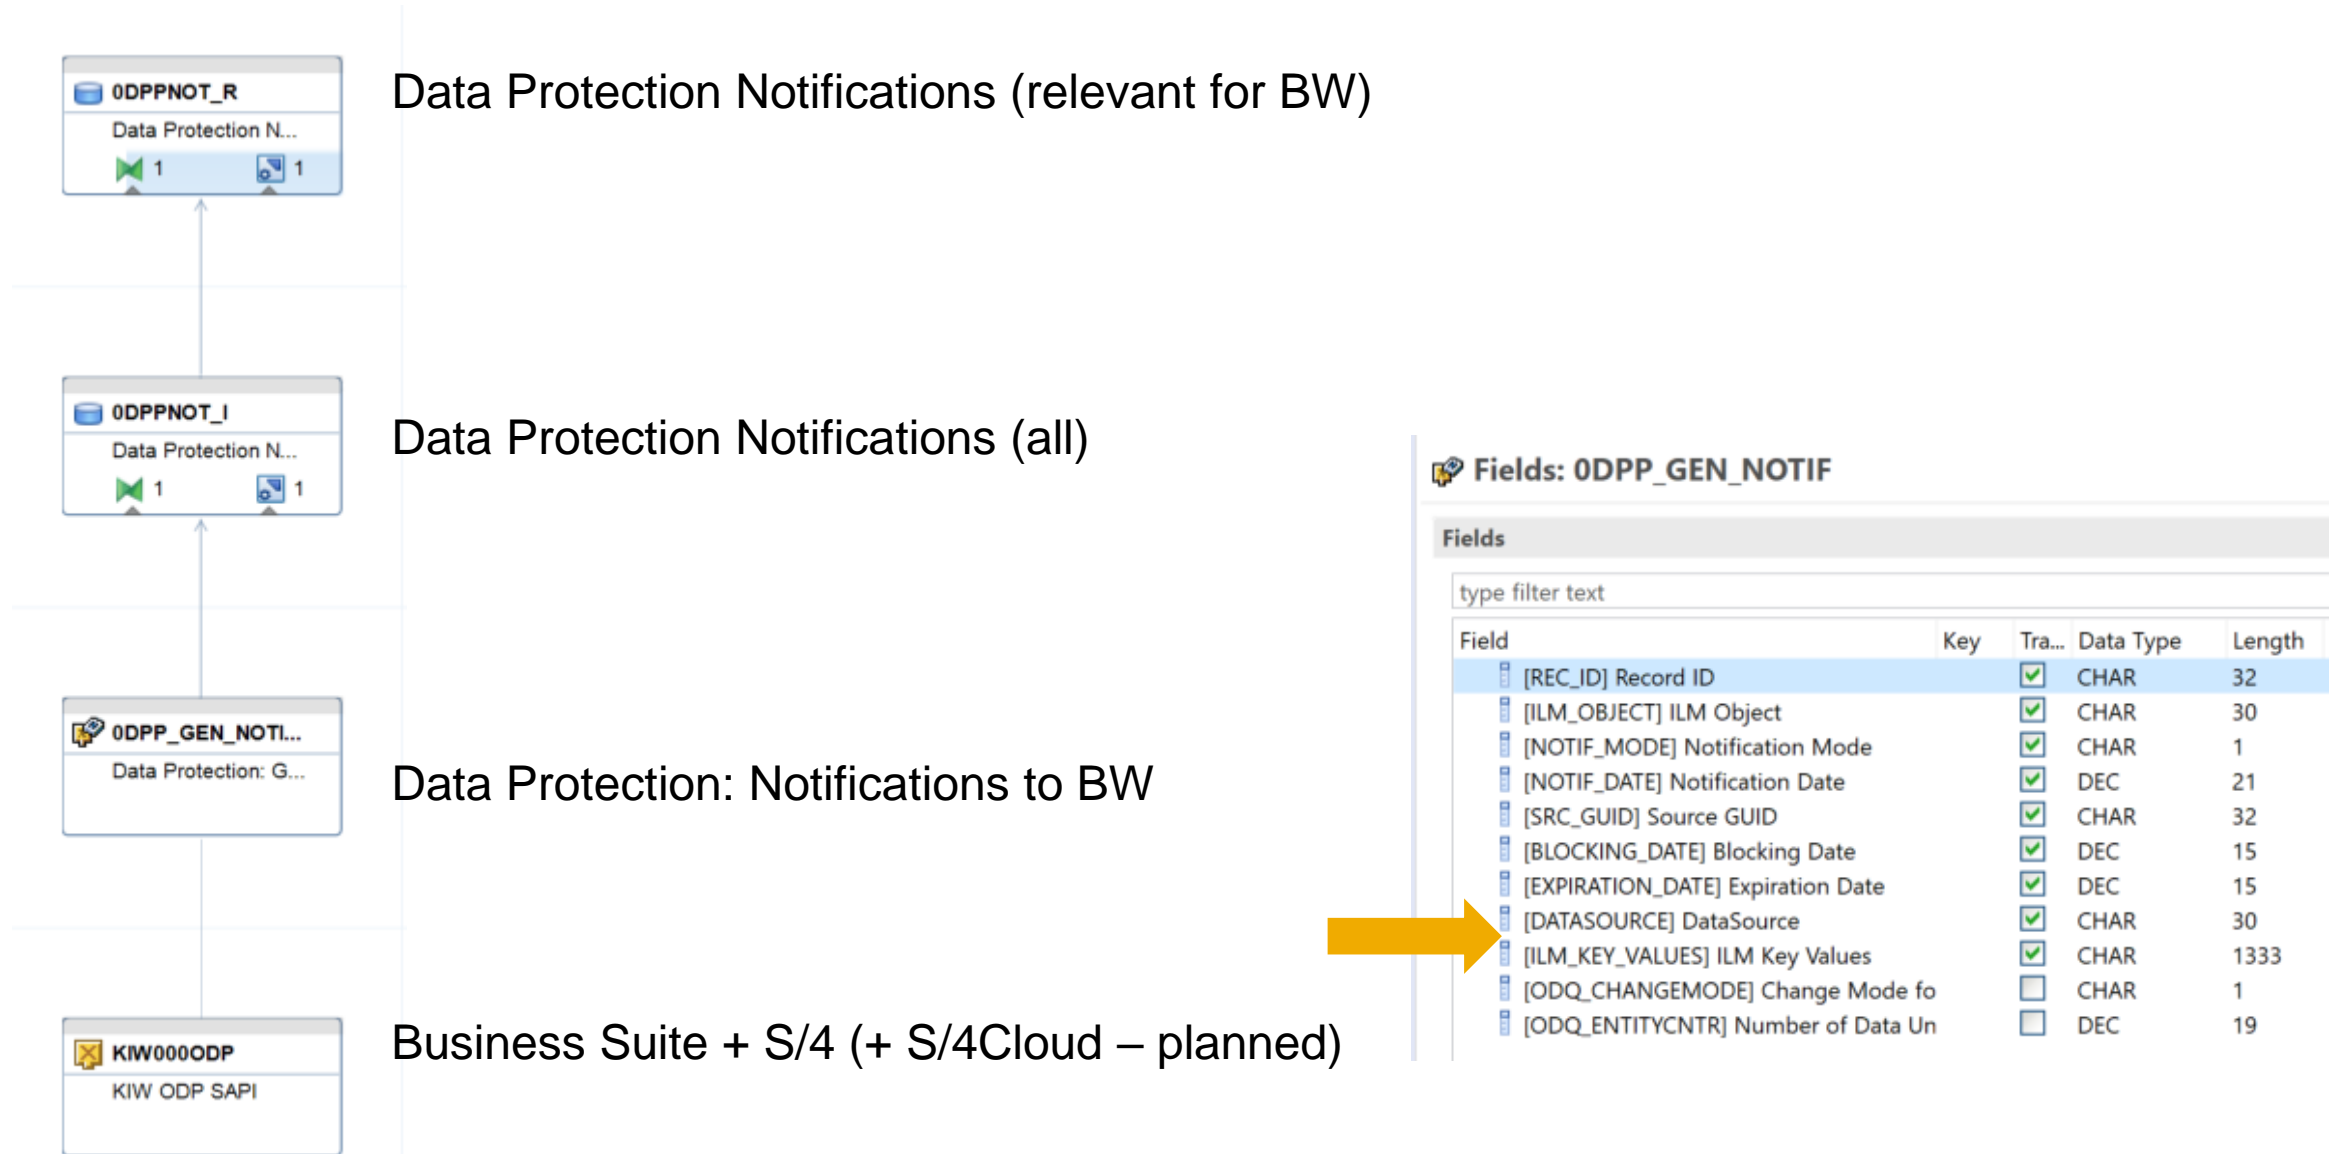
0DPPNOT_R
Data Protection N...
1 1

Data Protection Notifications (relevant for BW)

0DPPNOT_I
Data Protection N...
1 1

Data Protection Notifications (all)

0DPP_GEN_NOTI...
Data Protection: G...

Data Protection: Notifications to BW

KIW000ODP
KIW ODP SAPI

Business Suite + S/4 (+ S/4Cloud – planned)

Fields: 0DPP_GEN_NOTIF

Fields

type filter text

| Field | Key | Tra... | Data Type | Length |
|---|---|---|---|---|
| [REC_ID] Record ID | | ☑ | CHAR | 32 |
| [ILM_OBJECT] ILM Object | | ☑ | CHAR | 30 |
| [NOTIF_MODE] Notification Mode | | ☑ | CHAR | 1 |
| [NOTIF_DATE] Notification Date | | ☑ | DEC | 21 |
| [SRC_GUID] Source GUID | | ☑ | CHAR | 32 |
| [BLOCKING_DATE] Blocking Date | | ☑ | DEC | 15 |
| [EXPIRATION_DATE] Expiration Date | | ☑ | DEC | 15 |
| [DATASOURCE] DataSource | | ☑ | CHAR | 30 |
| [ILM_KEY_VALUES] ILM Key Values | | ☑ | CHAR | 1333 |
| [ODQ_CHANGEMODE] Change Mode fo | | ☐ | CHAR | 1 |
| [ODQ_ENTITYCNTR] Number of Data Un | | ☐ | DEC | 19 |